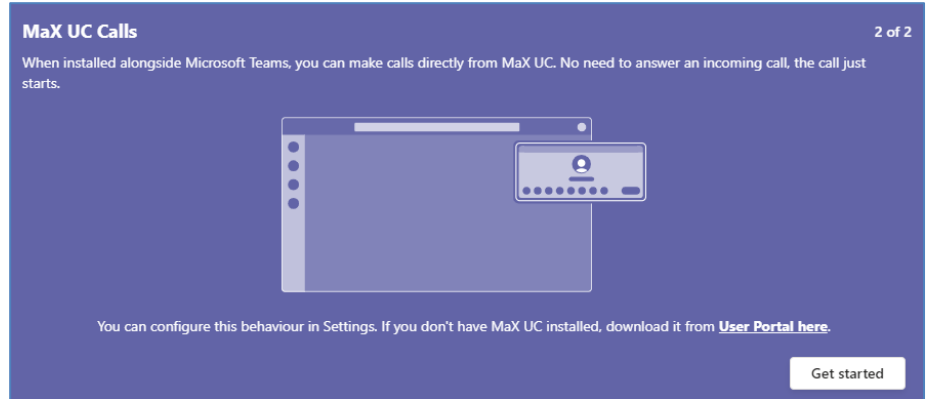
MaX UC Calls

2 of 2

When installed alongside Microsoft Teams, you can make calls directly from MaX UC. No need to answer an incoming call, the call just starts.

You can configure this behaviour in Settings. If you don't have MaX UC installed, download it from User Portal here.

Get started